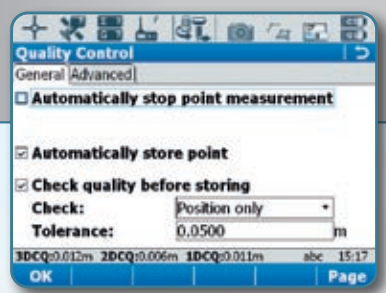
Quality Control

General | Advanced

☐ Automatically stop point measurement

☑ Automatically store point

☑ Check quality before storing

Check: Position only

Tolerance: 0.0500 m

3DCQ:0.012m 2DCQ:0.006m 1DCQ:0.011m abc 15:17

OK Page